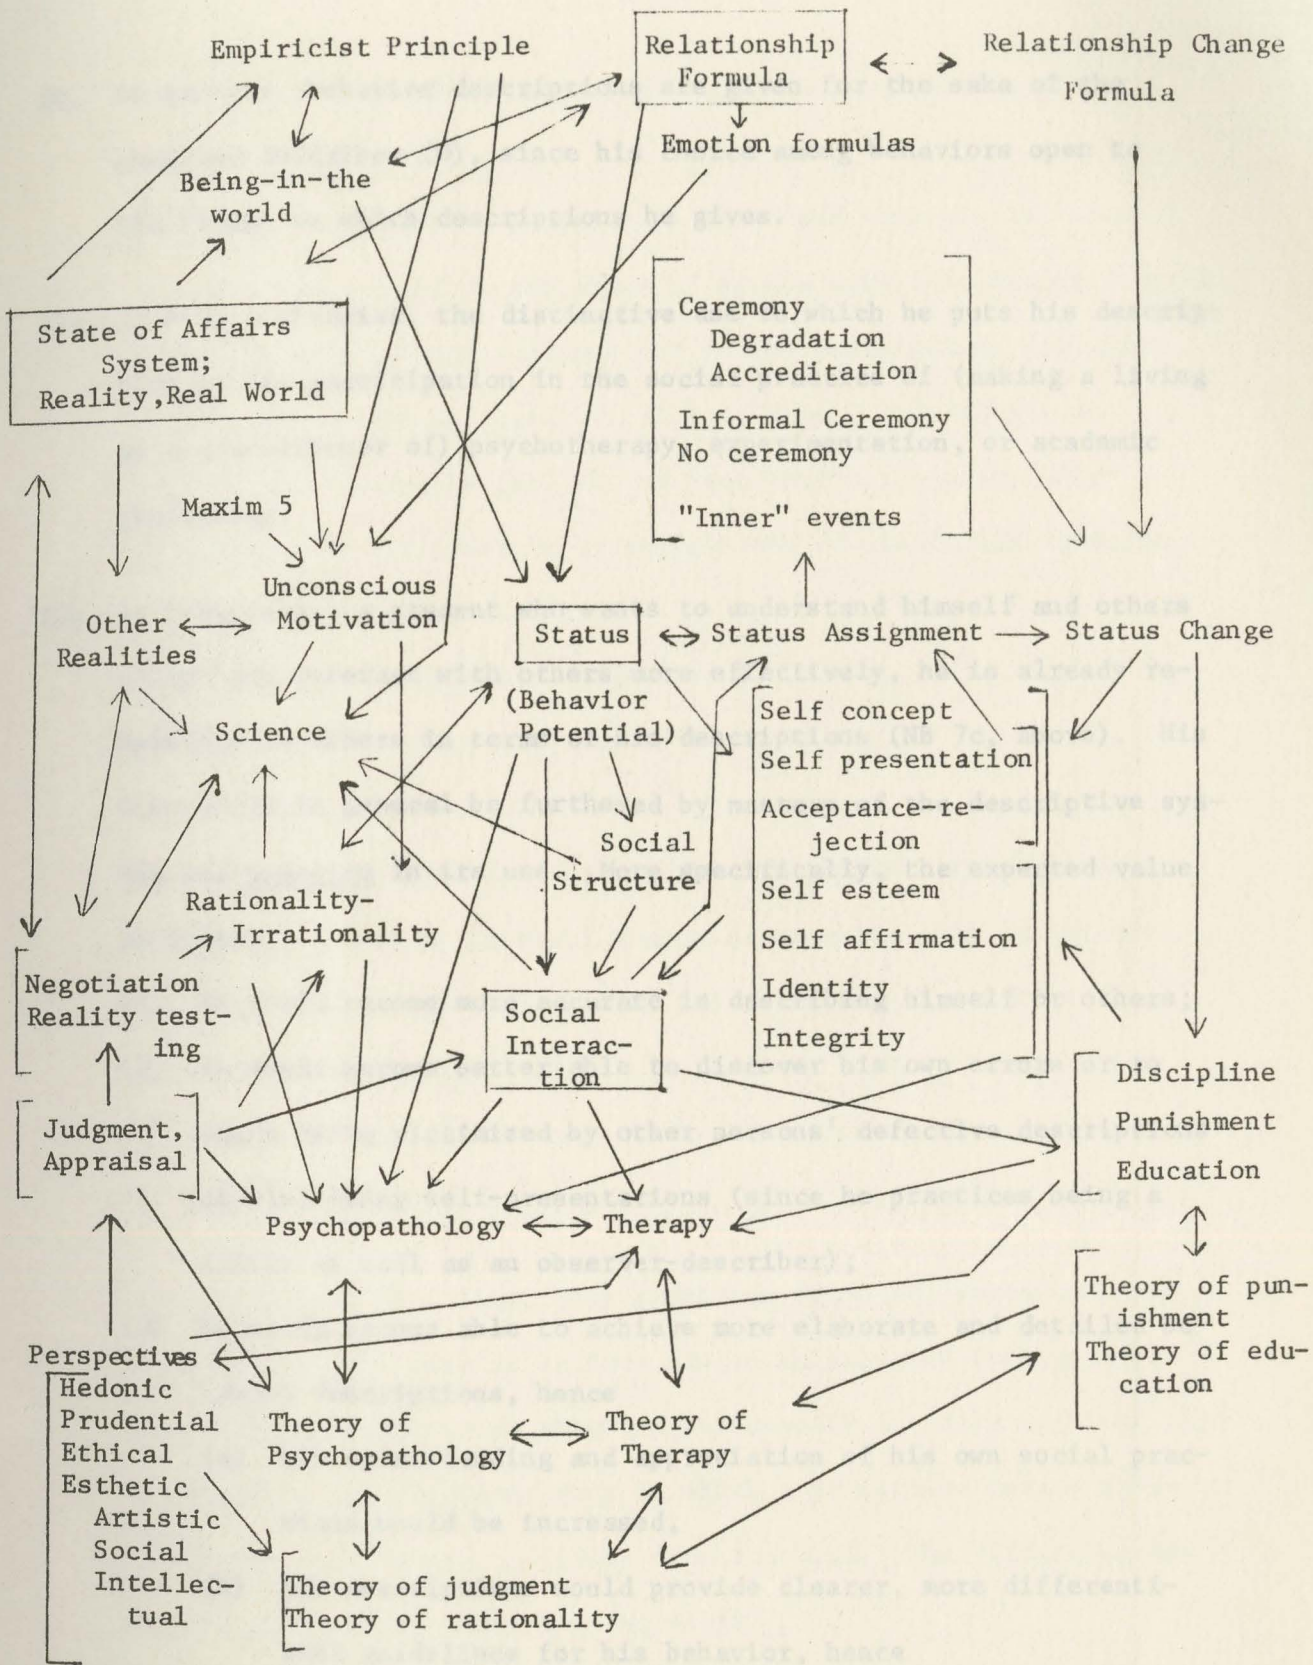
Empiricist Principle

Relationship Formula

Relationship Change Formula

Emotion formulas

Being-in-the world

State of Affairs System; Reality,Real World

Ceremony
Degradation
Accreditation
Informal Ceremony
No ceremony
"Inner" events

Maxim 5

Unconscious Motivation

Other Realities

Status

Status Assignment

Status Change

Science

(Behavior Potential)

Self concept
Self presentation
Acceptance-rejection
Self esteem
Self affirmation
Identity
Integrity

Social Structure

Rationality-Irrationality

Negotiation
Reality testing

Social Interaction

Judgment, Appraisal

Discipline
Punishment
Education

Psychopathology

Therapy

Theory of punishment
Theory of education

Perspectives
Hedonic
Prudential
Ethical
Esthetic
Artistic
Social
Intellectual

Theory of Psychopathology

Theory of Therapy

Theory of judgment
Theory of rationality